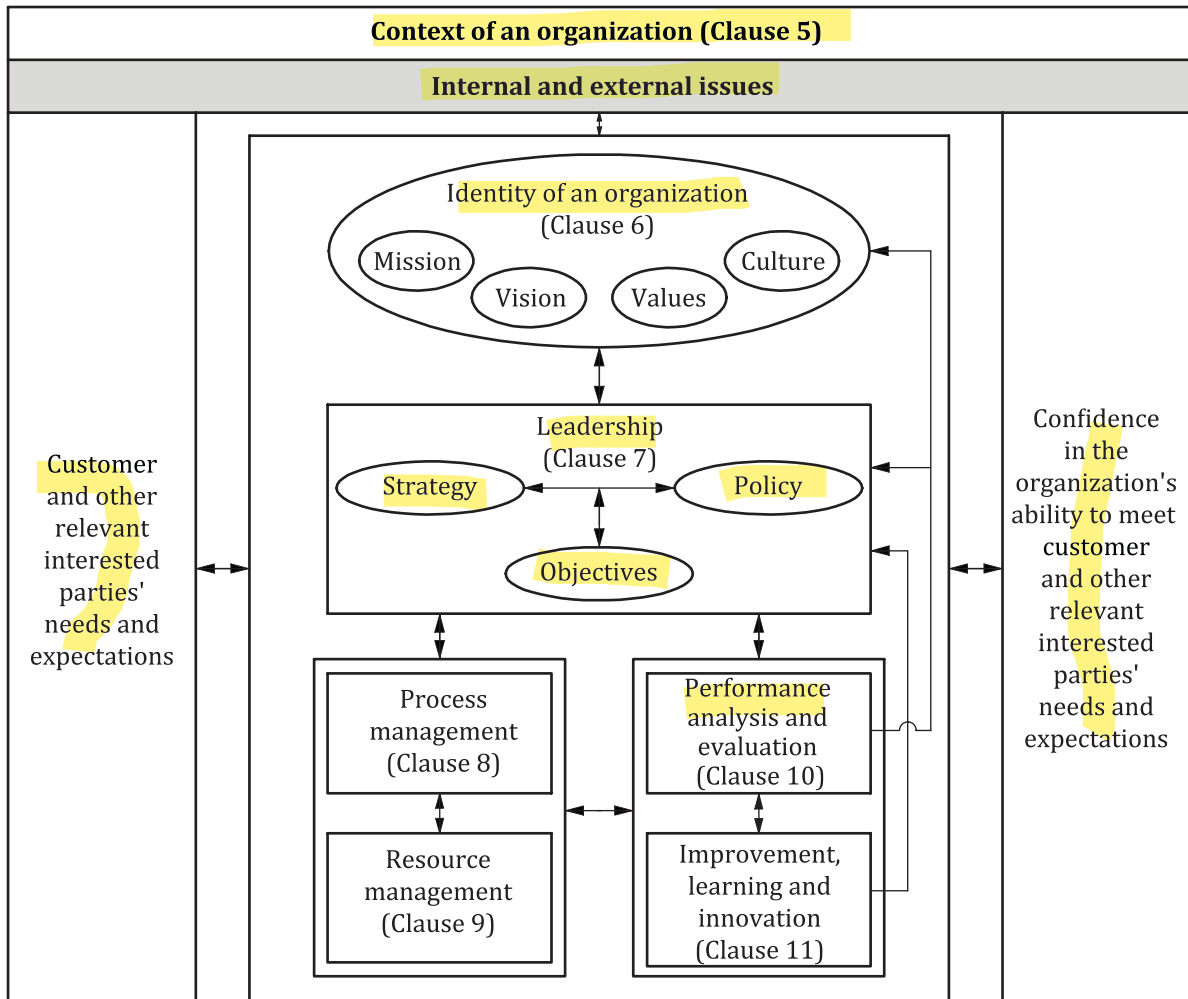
Context of an organization (Clause 5)

Internal and external issues

Identity of an organization (Clause 6)

Mission

Vision

Values

Culture

Leadership (Clause 7)

Strategy

Policy

Objectives

Customer and other relevant interested parties' needs and expectations

Confidence in the organization's ability to meet customer and other relevant interested parties' needs and expectations

Process management (Clause 8)

Resource management (Clause 9)

Performance analysis and evaluation (Clause 10)

Improvement, learning and innovation (Clause 11)